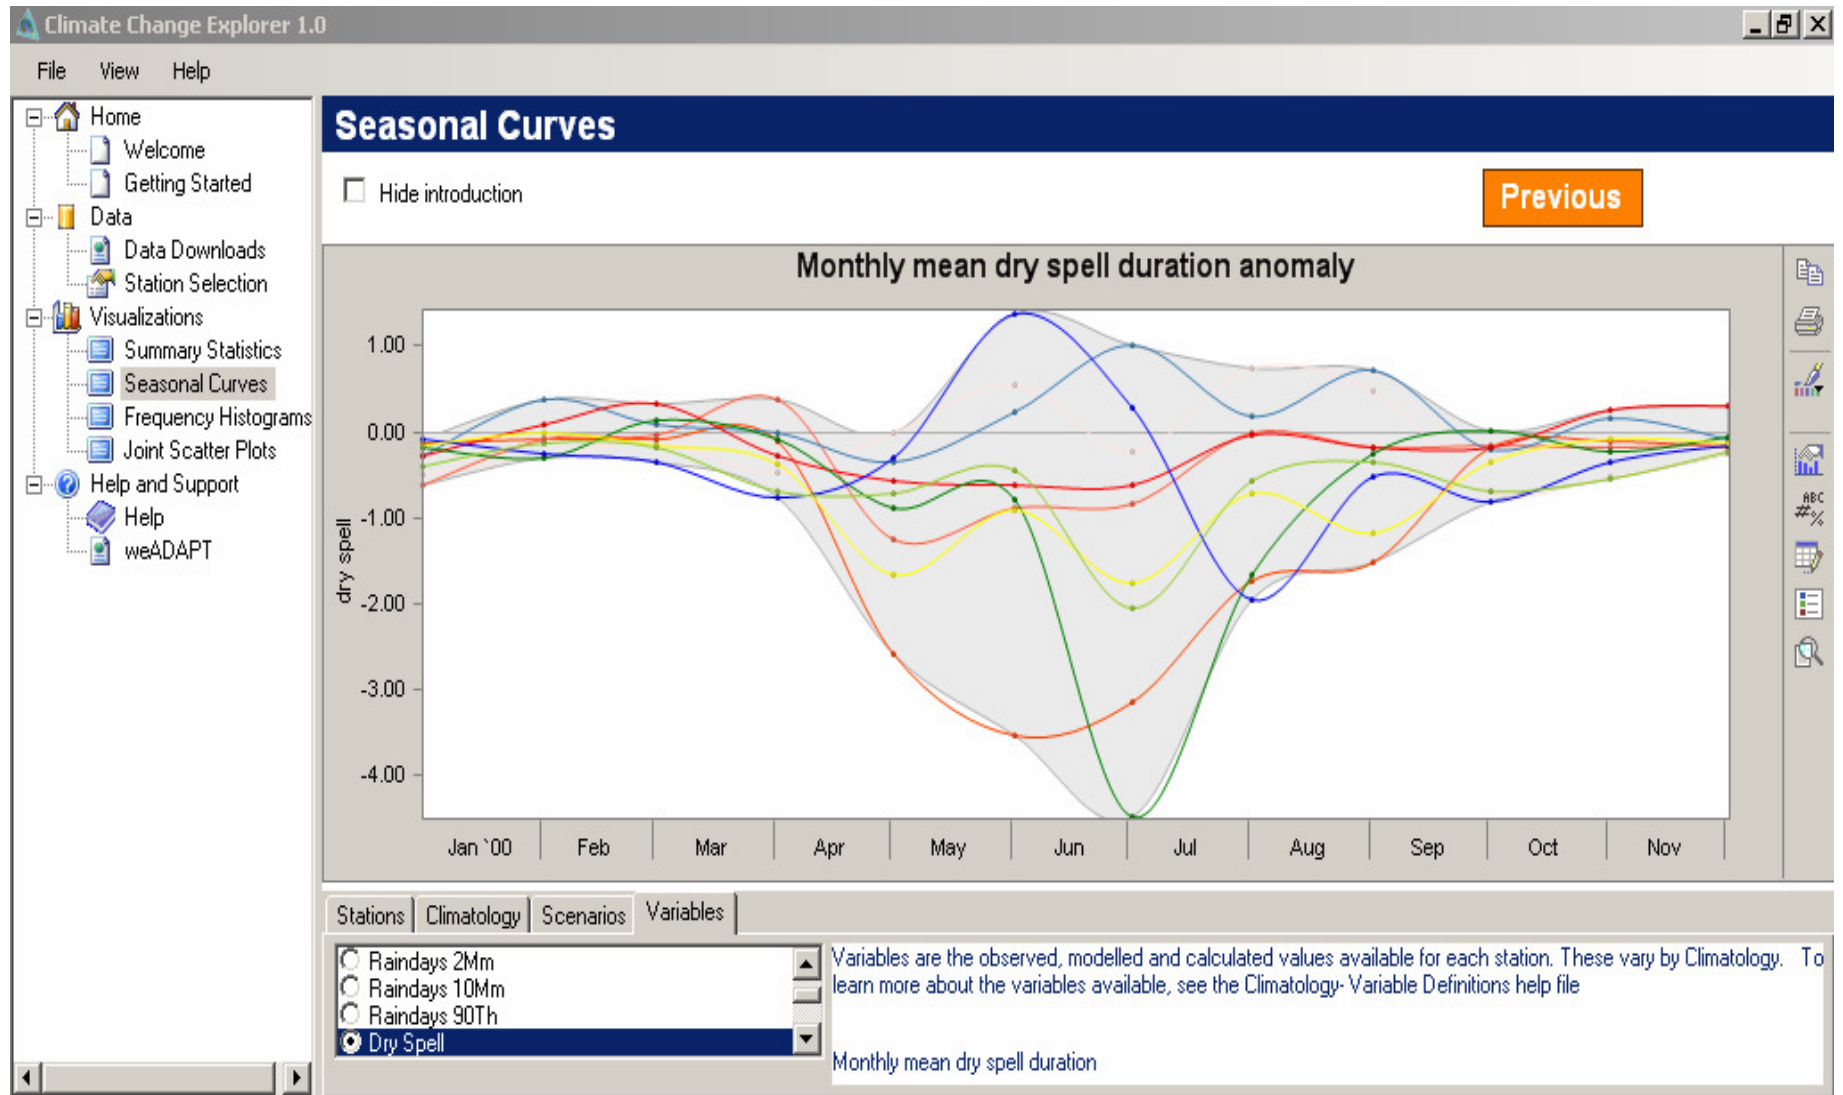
Climate Change Explorer 1.0

File View Help

Home
Welcome
Getting Started
Data
Data Downloads
Station Selection
Visualizations
Summary Statistics
Seasonal Curves
Frequency Histograms
Joint Scatter Plots
Help and Support
Help
weADAPT

Seasonal Curves

Hide introduction

Previous

Monthly mean dry spell duration anomaly

1.00
0.00
-1.00
-2.00
-3.00
-4.00

dry spell

Jan `00 Feb Mar Apr May Jun Jul Aug Sep Oct Nov

Stations Climatology Scenarios Variables

Raindays 2Mm
Raindays 10Mm
Raindays 90Th
Dry Spell

Variables are the observed, modelled and calculated values available for each station. These vary by Climatology. To learn more about the variables available, see the Climatology- Variable Definitions help file

Monthly mean dry spell duration